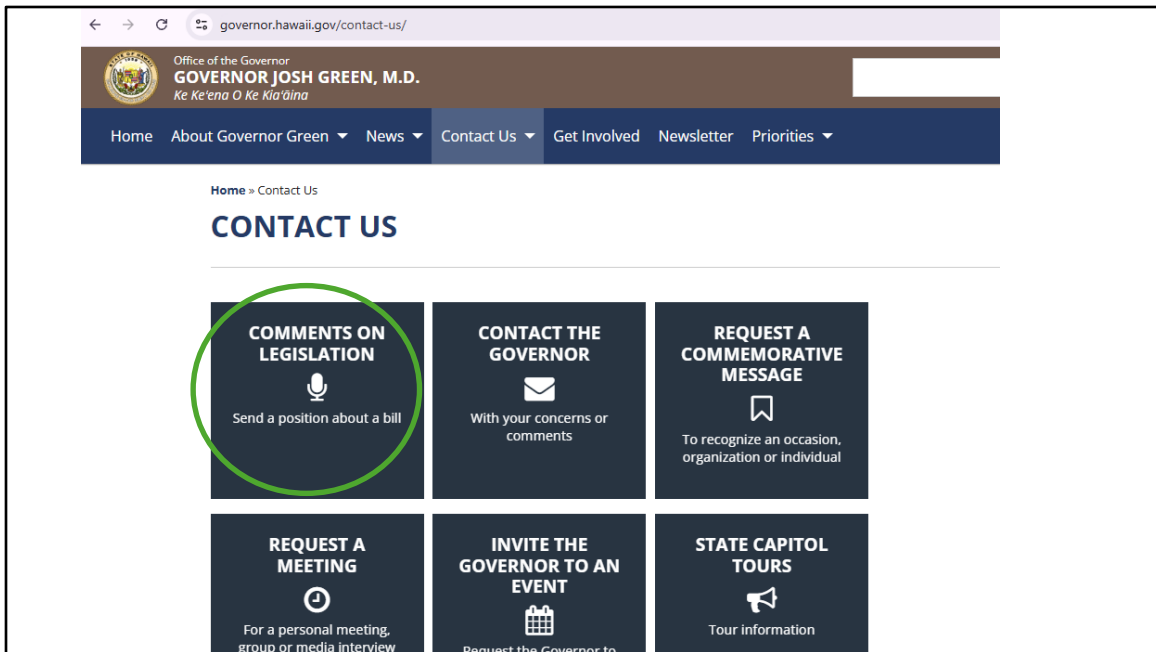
governor.hawaii.gov/contact-us/

Office of the Governor
GOVERNOR JOSH GREEN, M.D.
Ke Keʻena O Ke Kiaʻāina

Home About Governor Green News Contact Us Get Involved Newsletter Priorities

Home » Contact Us

CONTACT US

COMMENTS ON LEGISLATION
Send a position about a bill

CONTACT THE GOVERNOR
With your concerns or comments

REQUEST A COMMEMORATIVE MESSAGE
To recognize an occasion, organization or individual

REQUEST A MEETING
For a personal meeting, group or media interview

INVITE THE GOVERNOR TO AN EVENT
Request the Governor to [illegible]

STATE CAPITOL TOURS
Tour information